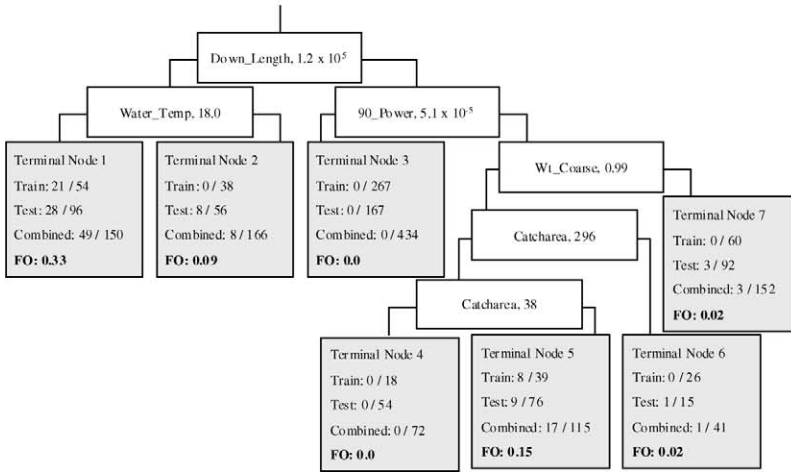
Down_Length, $1.2 \times 10^5$

Water_Temp, 18.0

$90$_Power, $5.1 \times 10^{-5}$

Terminal Node 1
Train: 21 / 54
Test: 28 / 96
Combined: 49 / 150
**FO: 0.33**

Terminal Node 2
Train: 0 / 38
Test: 8 / 56
Combined: 8 / 166
**FO: 0.09**

Terminal Node 3
Train: 0 / 267
Test: 0 / 167
Combined: 0 / 434
**FO: 0.0**

Wt_Coarse, 0.99

Terminal Node 7
Train: 0 / 60
Test: 3 / 92
Combined: 3 / 152
**FO: 0.02**

Catcharea, 296

Catcharea, 38

Terminal Node 4
Train: 0 / 18
Test: 0 / 54
Combined: 0 / 72
**FO: 0.0**

Terminal Node 5
Train: 8 / 39
Test: 9 / 76
Combined: 17 / 115
**FO: 0.15**

Terminal Node 6
Train: 0 / 26
Test: 1 / 15
Combined: 1 / 41
**FO: 0.02**